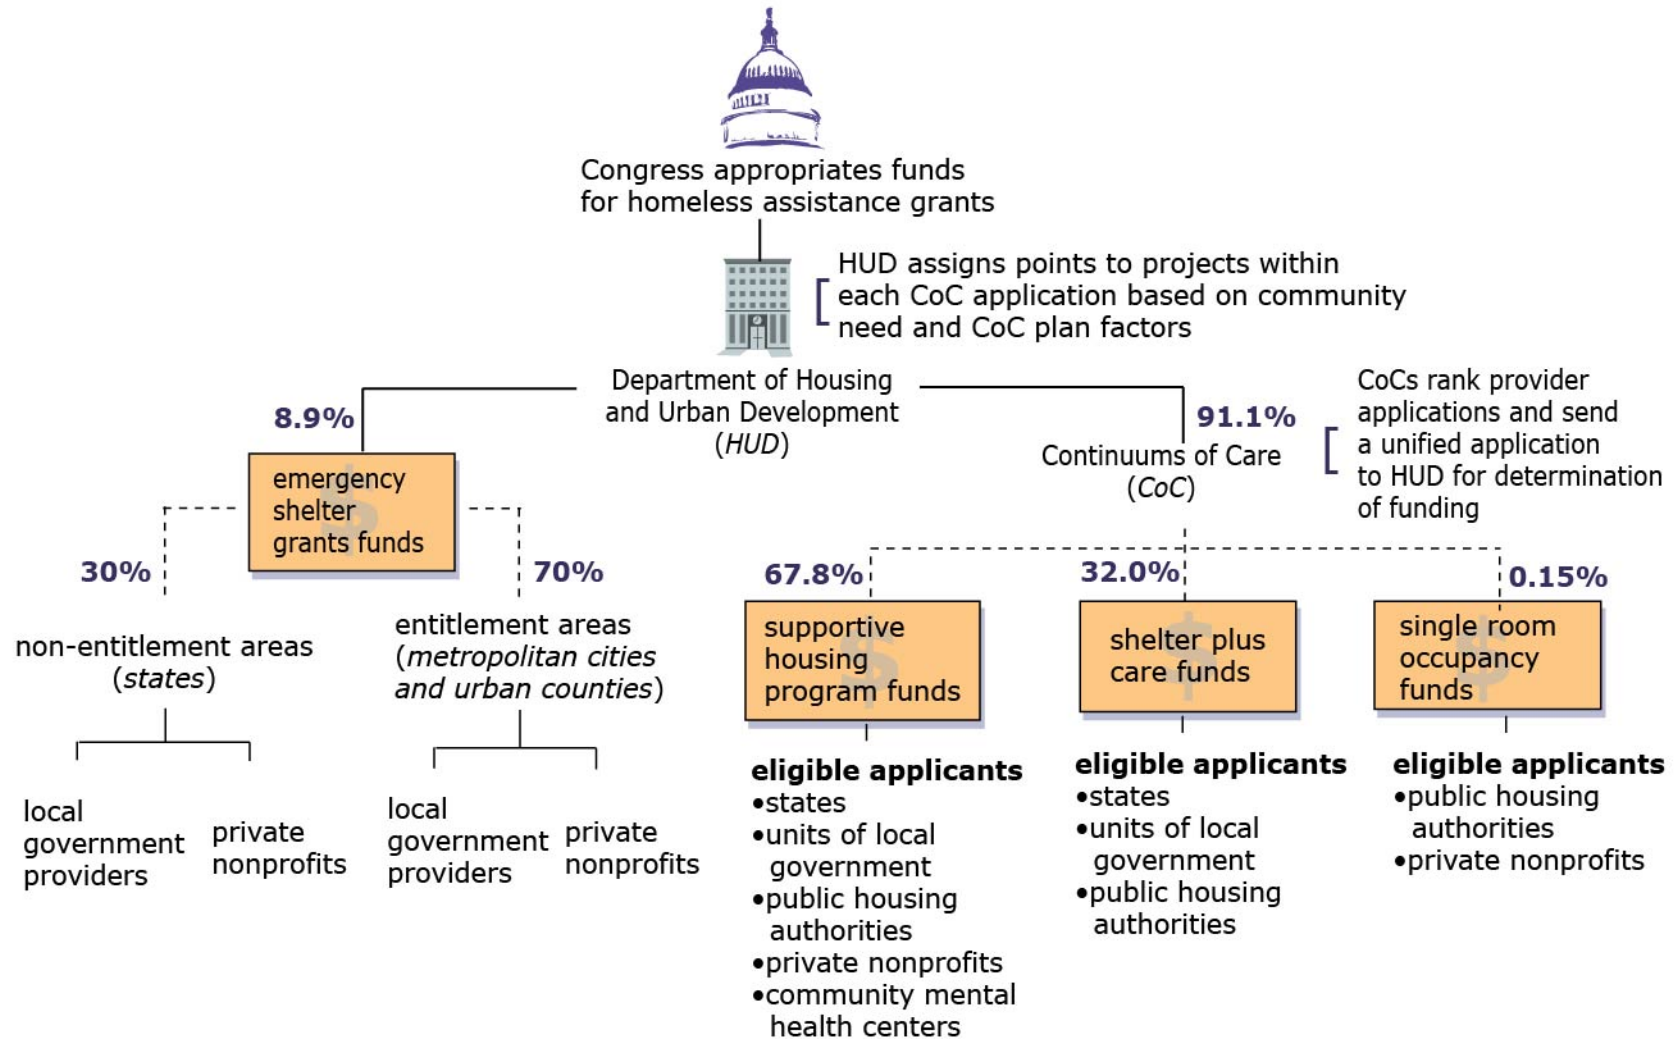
Congress appropriates funds for homeless assistance grants

HUD assigns points to projects within each CoC application based on community need and CoC plan factors

Department of Housing and Urban Development (*HUD*)

8.9%

emergency shelter grants funds

30%

non-entitlement areas (*states*)

local government providers

private nonprofits

70%

entitlement areas (*metropolitan cities and urban counties*)

local government providers

private nonprofits

91.1%

Continuums of Care (*CoC*)

CoCs rank provider applications and send a unified application to HUD for determination of funding

67.8%

supportive housing program funds

**eligible applicants**
•states
•units of local government
•public housing authorities
•private nonprofits
•community mental health centers

32.0%

shelter plus care funds

**eligible applicants**
•states
•units of local government
•public housing authorities

0.15%

single room occupancy funds

**eligible applicants**
•public housing authorities
•private nonprofits